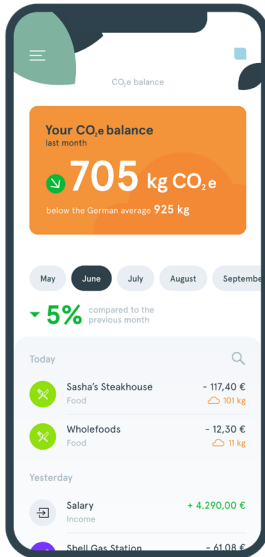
$CO_2e$ balance

Your $CO_2e$ balance
last month
705 kg $CO_2e$
below the German average 925 kg

May
June
July
August
Septemb

5%
compared to the previous month

Today

Sasha's Steakhouse
Food
- 117,40 €
101 kg

Wholefoods
Food
- 12,30 €
11 kg

Yesterday

Salary
Income
+ 4.290,00 €

Shell Gas Station
- 61,08 €